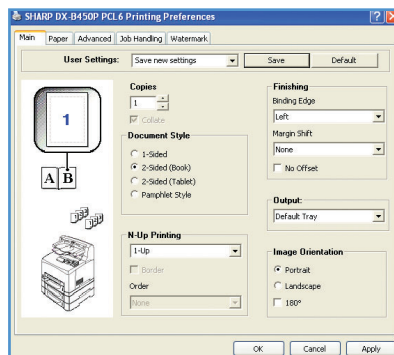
SHARP DX-B450P PCL6 Printing Preferences

Main | Paper | Advanced | Job Handling | Watermark

User Settings: Save new settings | Save | Default

1

A B

Copies
1
Collate

Document Style
1-Sided
2-Sided (Book)
2-Sided (Tablet)
Pamphlet Style

N-Up Printing
1-Up
Border
Order
None

Finishing
Binding Edge
Left
Margin Shift
None
No Offset

Output:
Default Tray

Image Orientation
Portrait
Landscape
180°

OK | Cancel | Apply